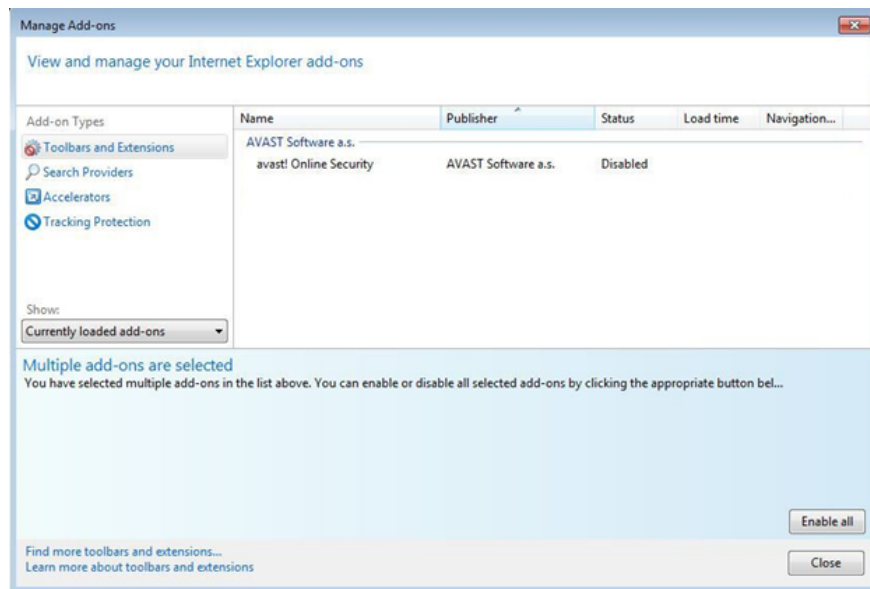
Manage Add-ons

View and manage your Internet Explorer add-ons

Add-on Types

Toolbars and Extensions

Search Providers

Accelerators

Tracking Protection

| Name | Publisher | Status | Load time | Navigation... |
|---|---|---|---|---|
| AVAST Software a.s. | | | | |
| avast! Online Security | AVAST Software a.s. | Disabled | | |

Show:

Currently loaded add-ons

Multiple add-ons are selected

You have selected multiple add-ons in the list above. You can enable or disable all selected add-ons by clicking the appropriate button bel...

Enable all

Find more toolbars and extensions...

Learn more about toolbars and extensions

Close